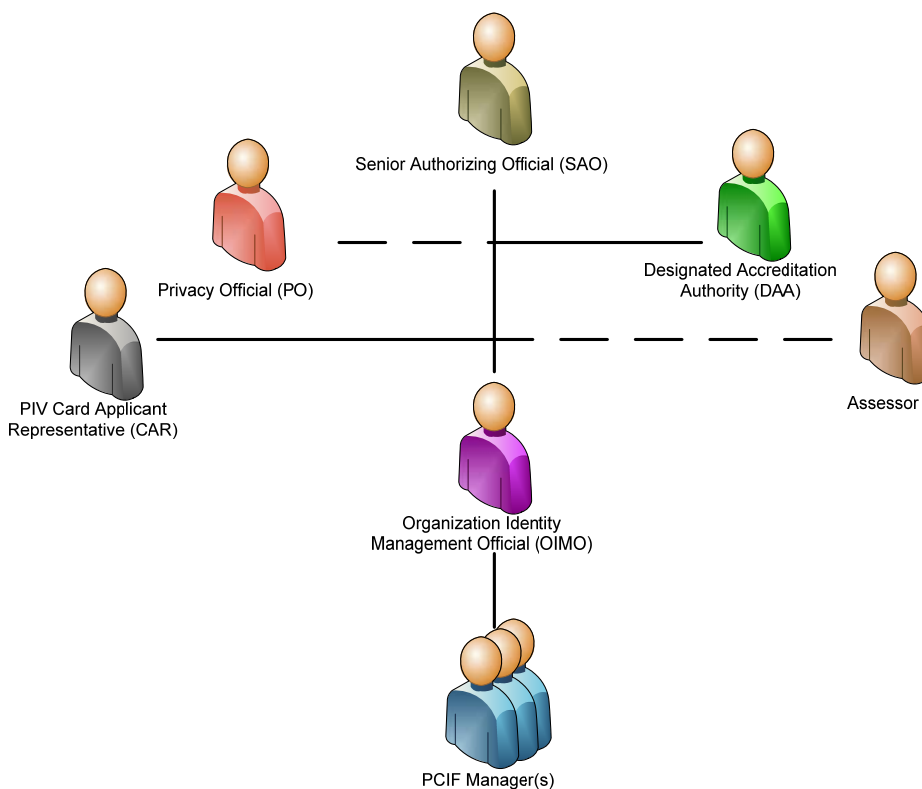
Senior Authorizing Official (SAO)

Privacy Official (PO)

Designated Accreditation Authority (DAA)

PIV Card Applicant Representative (CAR)

Assessor

Organization Identity Management Official (OIMO)

PCIF Manager(s)